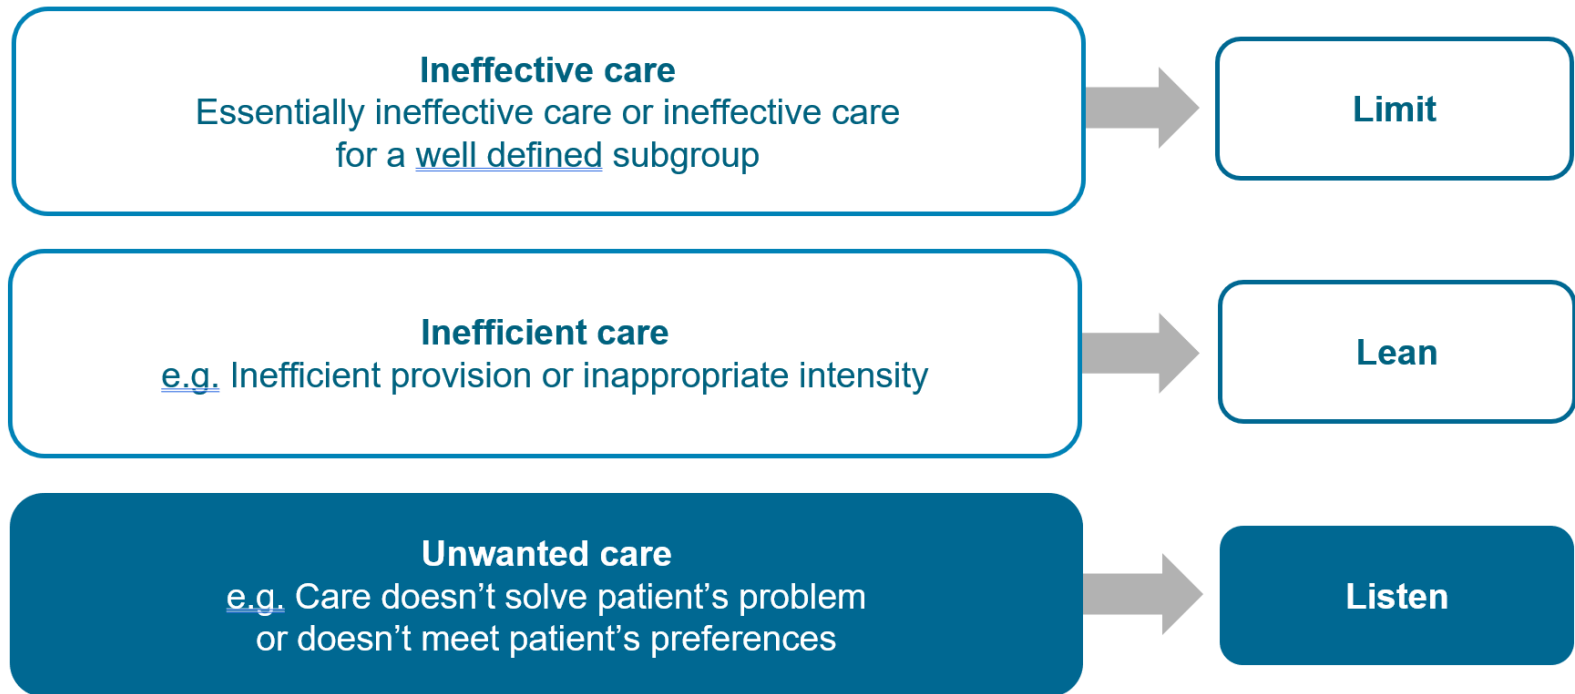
Ineffective care
Essentially ineffective care or ineffective care for a well defined subgroup

Limit

Inefficient care
e.g. Inefficient provision or inappropriate intensity

Lean

Unwanted care
e.g. Care doesn’t solve patient’s problem or doesn’t meet patient’s preferences

Listen